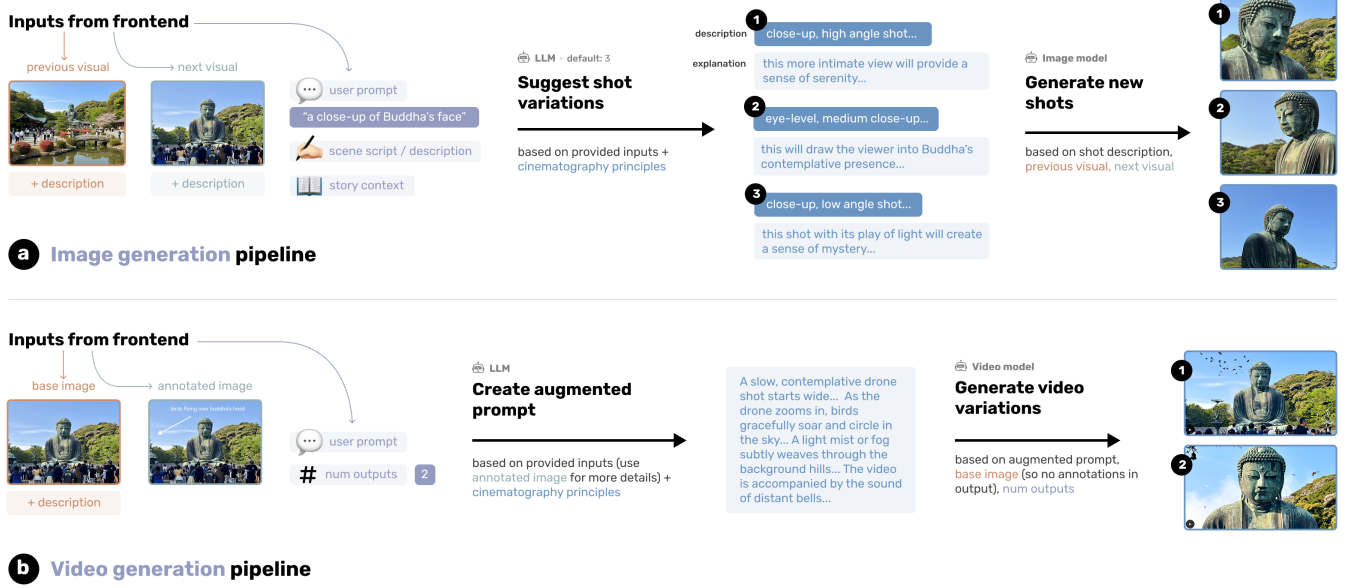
Inputs from frontend

previous visual

next visual

+ description

+ description

user prompt

"a close-up of Buddha's face"

scene script / description

story context

LLM · default: 3

Suggest shot variations

based on provided inputs + cinematography principles

description

1

close-up, high angle shot...

explanation

this more intimate view will provide a sense of serenity...

2

eye-level, medium close-up...

this will draw the viewer into Buddha's contemplative presence...

3

close-up, low angle shot...

this shot with its play of light will create a sense of mystery...

Image model

Generate new shots

based on shot description, previous visual, next visual

1

2

3

a Image generation pipeline

Inputs from frontend

base image

annotated image

birds flying over buddha's head

+ description

user prompt

# num outputs 2

LLM

Create augmented prompt

based on provided inputs (use annotated image for more details) + cinematography principles

A slow, contemplative drone shot starts wide... As the drone zooms in, birds gracefully soar and circle in the sky... A light mist or fog subtly weaves through the background hills... The video is accompanied by the sound of distant bells...

Video model

Generate video variations

based on augmented prompt, base image (so no annotations in output), num outputs

1

2

b Video generation pipeline